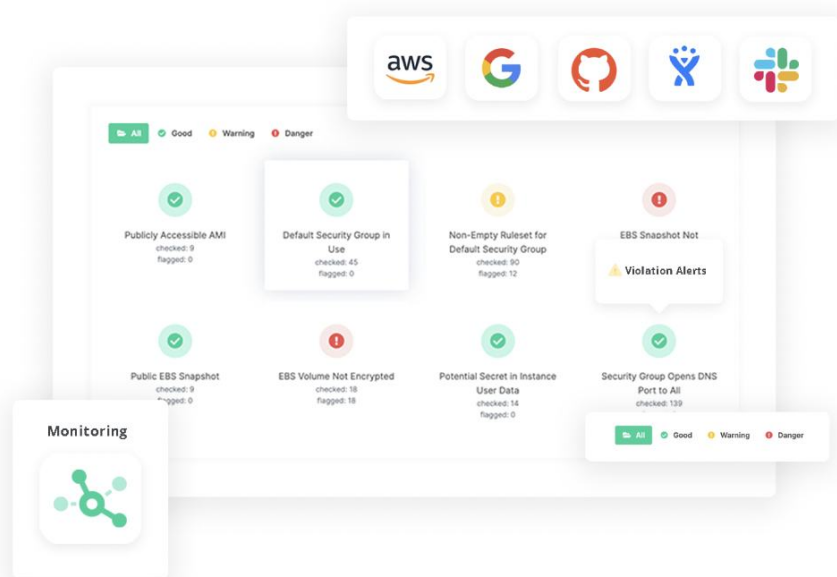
aws

All Good Warning Danger

Publicly Accessible AMI
checked: 9
flagged: 0

Default Security Group in Use
checked: 45
flagged: 0

Non-Empty Ruleset for Default Security Group
checked: 90
flagged: 12

EBS Snapshot Not

Violation Alerts

Public EBS Snapshot
checked: 9
flagged: 0

EBS Volume Not Encrypted
checked: 18
flagged: 18

Potential Secret in Instance User Data
checked: 14
flagged: 0

Security Group Opens DNS Port to All
checked: 139

All Good Warning Danger

Monitoring